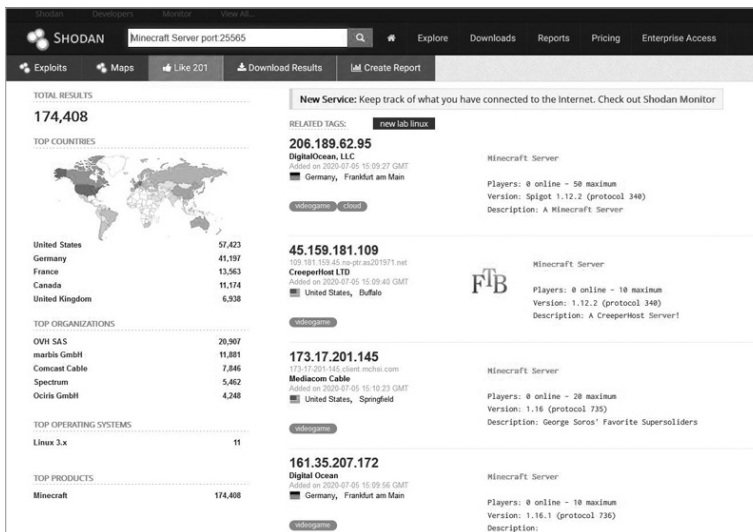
Shodan Developers Monitor View All...

SHODAN Minecraft Server port:25565 Explore Downloads Reports Pricing Enterprise Access

Exploits Maps Like 201 Download Results Create Report

TOTAL RESULTS

174,408

TOP COUNTRIES

| | |
|---|---|
| United States | 57,423 |
| Germany | 41,197 |
| France | 13,563 |
| Canada | 11,174 |
| United Kingdom | 6,938 |

TOP ORGANIZATIONS

| | |
|---|---|
| OVH SAS | 20,907 |
| marbis GmbH | 11,881 |
| Comcast Cable | 7,846 |
| Spectrum | 5,462 |
| Ociris GmbH | 4,248 |

TOP OPERATING SYSTEMS

| | |
|---|---|
| Linux 3.x | 11 |

TOP PRODUCTS

| | |
|---|---|
| Minecraft | 174,408 |

New Service: Keep track of what you have connected to the Internet. Check out Shodan Monitor

RELATED TAGS: new lab linux

206.189.62.95
DigitalOcean, LLC
Added on 2020-07-05 15:09:27 GMT
Germany, Frankfurt am Main
videogame cloud

Minecraft Server

Players: 0 online - 50 maximum
Version: Spigot 1.12.2 (protocol 340)
Description: A Minecraft Server

45.159.181.109
109.181.159.45.no-ptr.as201971.net
CreeperHost LTD
Added on 2020-07-05 15:09:40 GMT
United States, Buffalo
videogame

FTB

Minecraft Server

Players: 0 online - 10 maximum
Version: 1.12.2 (protocol 340)
Description: A CreeperHost Server!

173.17.201.145
173-17-201-145.client.mchsi.com
Mediacom Cable
Added on 2020-07-05 15:10:23 GMT
United States, Springfield
videogame

Minecraft Server

Players: 0 online - 20 maximum
Version: 1.16 (protocol 735)
Description: George Soros' Favorite Supersoliders

161.35.207.172
Digital Ocean
Added on 2020-07-05 15:09:56 GMT
Germany, Frankfurt am Main
videogame

Minecraft Server

Players: 0 online - 10 maximum
Version: 1.16.1 (protocol 736)
Description: